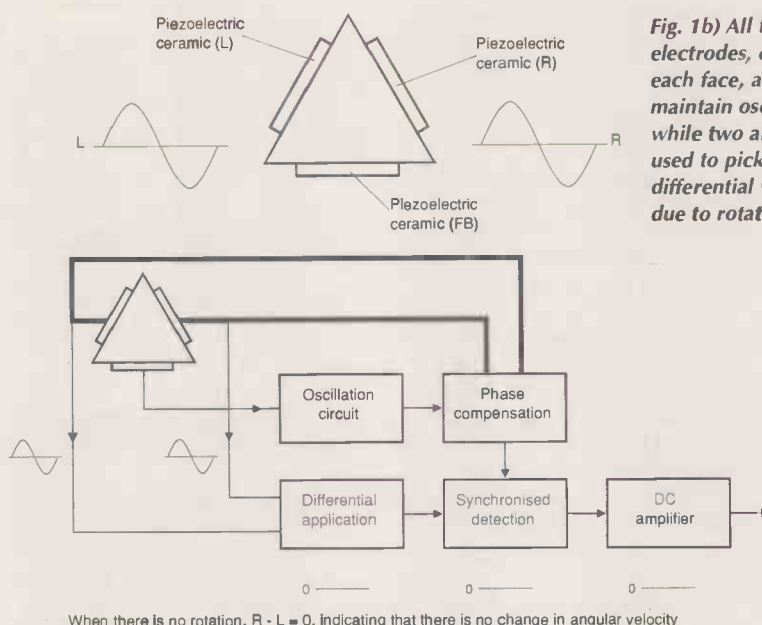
Piezoelectric ceramic (L)

Piezoelectric ceramic (R)

L

R

Plezoelectric ceramic (FB)

Fig. 1b) All t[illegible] electrodes, c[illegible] each face, a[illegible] maintain osc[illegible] while two a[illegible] used to pick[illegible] differential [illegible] due to rotat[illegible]

Oscillation circuit

Phase compensation

Differential application

Synchronised detection

DC amplifier

0

0

0

When there is no rotation, R - L = 0, indicating that there is no change in angular velocity